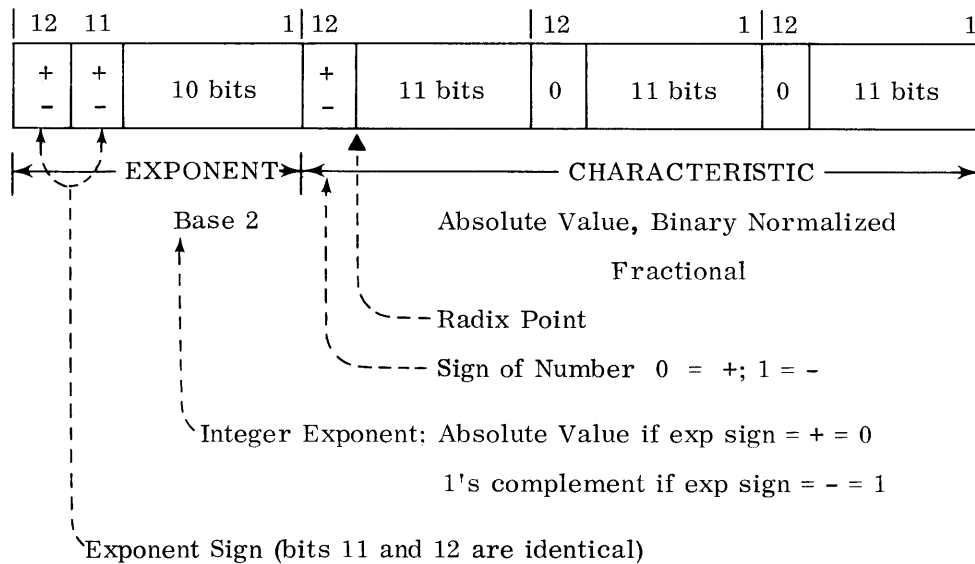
12 11 1 12 12 1 12 1

| + − | + − | 10 bits | + − | 11 bits | 0 | 11 bits | 0 | 11 bits |
|---|---|---|---|---|---|---|---|---|

EXPONENT CHARACTERISTIC

Base 2

Absolute Value, Binary Normalized Fractional

Radix Point

Sign of Number 0 = +; 1 = -

Integer Exponent: Absolute Value if exp sign = + = 0

1's complement if exp sign = - = 1

Exponent Sign (bits 11 and 12 are identical)